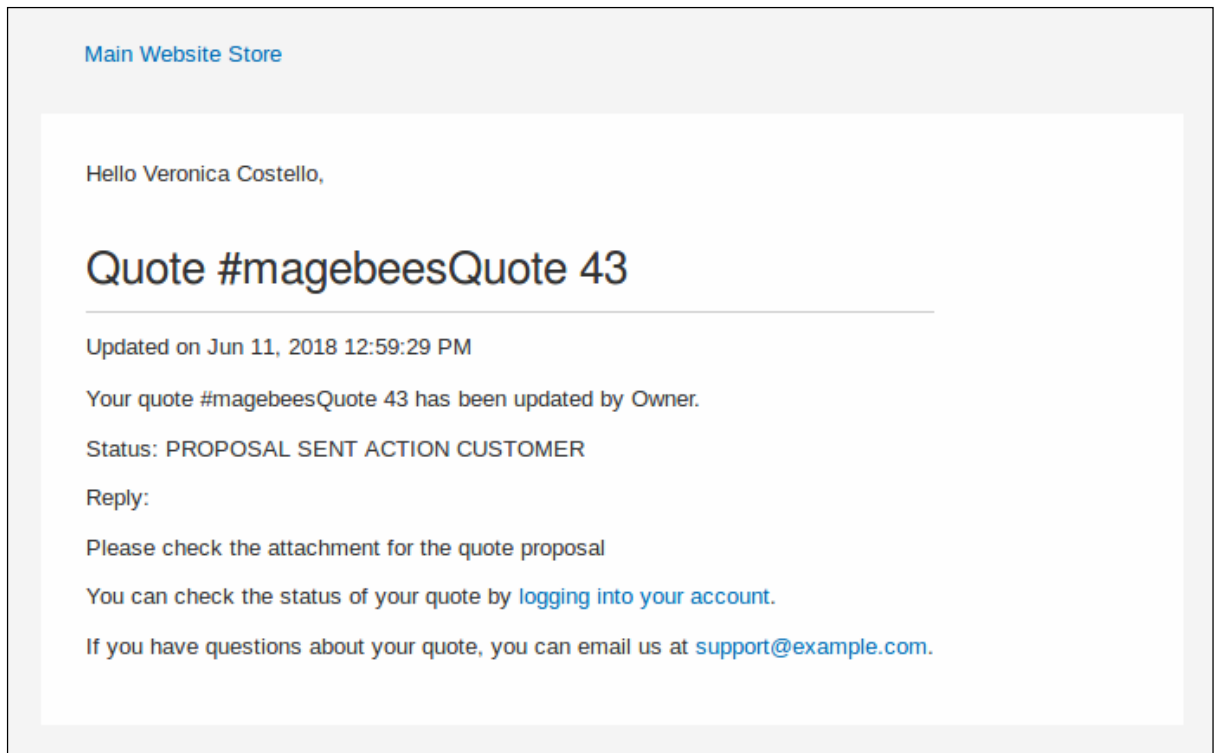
Main Website Store

Hello Veronica Costello,

Quote #magebeesQuote 43

Updated on Jun 11, 2018 12:59:29 PM

Your quote #magebeesQuote 43 has been updated by Owner.

Status: PROPOSAL SENT ACTION CUSTOMER

Reply:

Please check the attachment for the quote proposal

You can check the status of your quote by logging into your account.

If you have questions about your quote, you can email us at support@example.com.